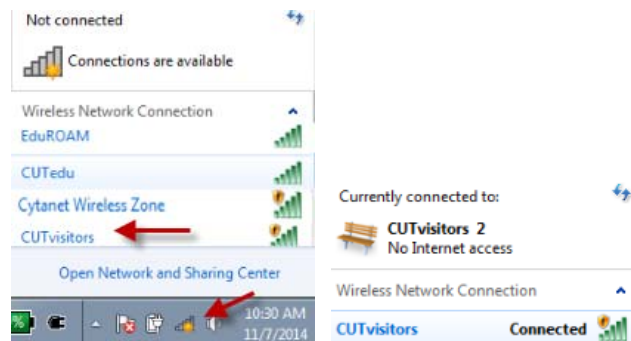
Not connected

Connections are available

Wireless Network Connection

EduROAM

CUTedu

Cytanet Wireless Zone

CUTvisitors

Open Network and Sharing Center

10:30 AM
11/7/2014

Currently connected to:

CUTvisitors 2
No Internet access

Wireless Network Connection

CUTvisitors Connected